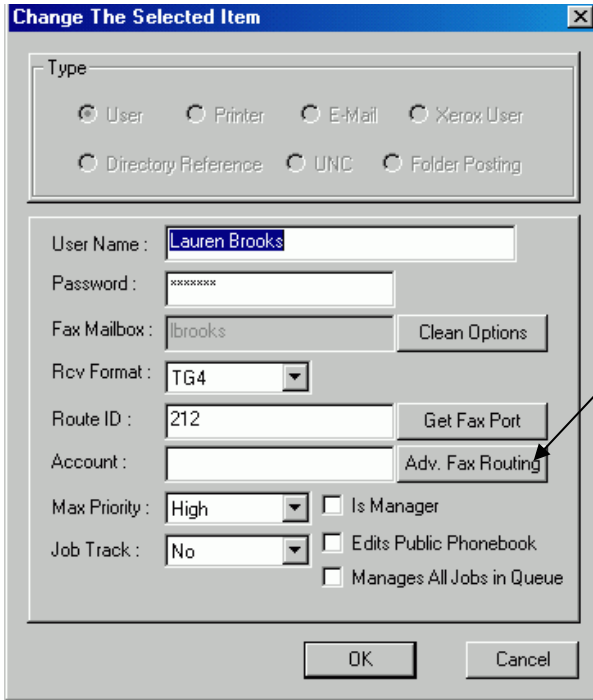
Change The Selected Item

Type

User
Printer
E-Mail
Xerox User
Directory Reference
UNC
Folder Posting

User Name : Lauren Brooks

Password : *******

Fax Mailbox : lbrooks
Clean Options

Rcv Format : TG4

Route ID : 212
Get Fax Port

Account :
Adv. Fax Routing

Max Priority : High
Is Manager

Job Track : No
Edits Public Phonebook
Manages All Jobs in Queue

OK
Cancel